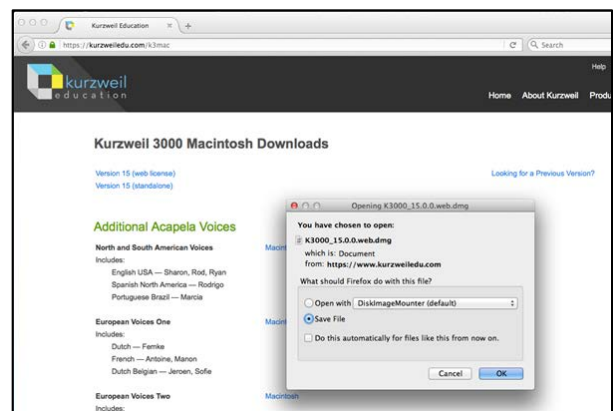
Kurzweil Education

https://kurzweiledu.com/k3mac

Search

kurzweil education

Help

Home About Kurzweil Produ

Kurzweil 3000 Macintosh Downloads

Version 15 (web license)
Version 15 (standalone)

Looking for a Previous Version?

Additional Acapela Voices

North and South American Voices
Includes:
English USA — Sharon, Rod, Ryan
Spanish North America — Rodrigo
Portuguese Brazil — Marcia

Macin

European Voices One
Includes:
Dutch — Femke
French — Antoine, Manon
Dutch Belgian — Jeroen, Sofie

Macin

European Voices Two
Includes:

Macintosh

Opening K3000_15.0.0.web.dmg

You have chosen to open:

K3000_15.0.0.web.dmg

which is: Document
from: https://www.kurzweiledu.com

What should Firefox do with this file?

Open with DiskImageMounter (default)

Save File

Do this automatically for files like this from now on.

Cancel OK